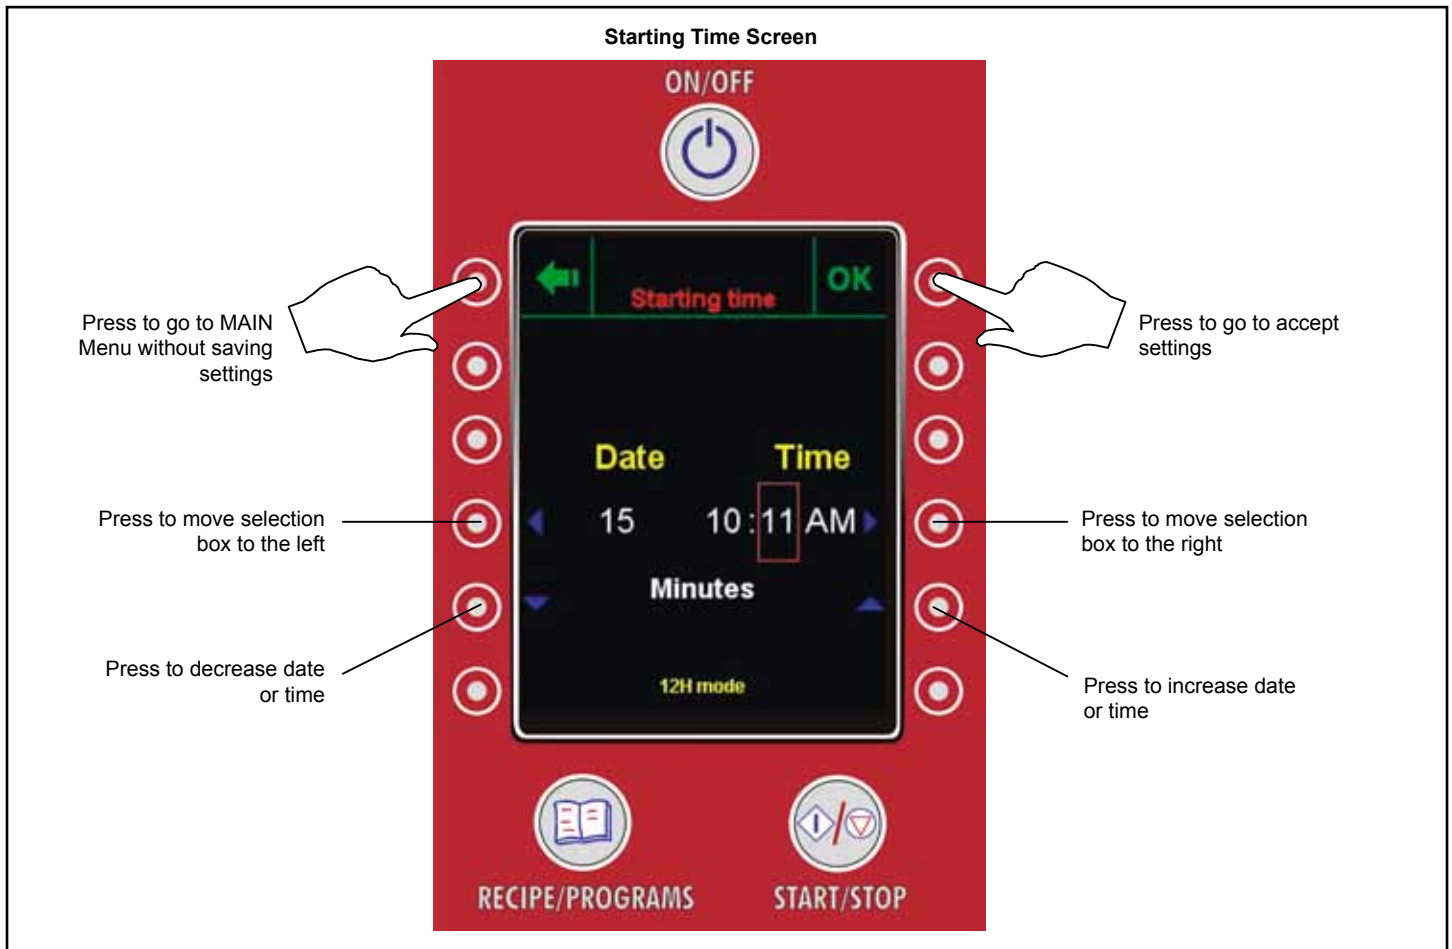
Starting Time Screen

ON/OFF

Starting time

OK

Press to go to MAIN Menu without saving settings

Press to go to accept settings

Date

Time

Press to move selection box to the left

15

10 : 11 AM

Press to move selection box to the right

Minutes

Press to decrease date or time

12H mode

Press to increase date or time

RECIPE/PROGRAMS

START/STOP